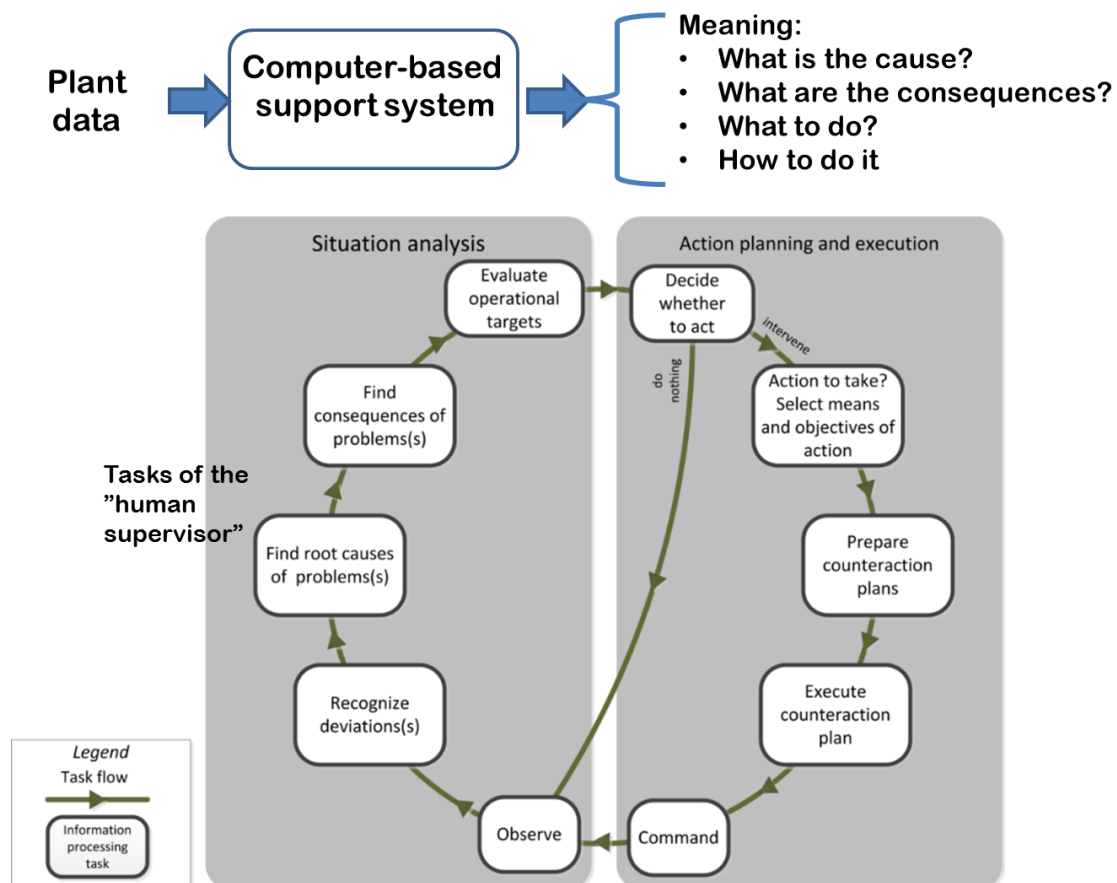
Plant data

Computer-based support system

Meaning:
• What is the cause?
• What are the consequences?
• What to do?
• How to do it

Situation analysis

Action planning and execution

Evaluate operational targets

Decide whether to act

intervene

do nothing

Find consequences of problems(s)

Action to take? Select means and objectives of action

Tasks of the ”human supervisor”

Find root causes of problems(s)

Prepare counteraction plans

Recognize deviations(s)

Execute counteraction plan

Legend
Task flow

Information processing task

Observe

Command